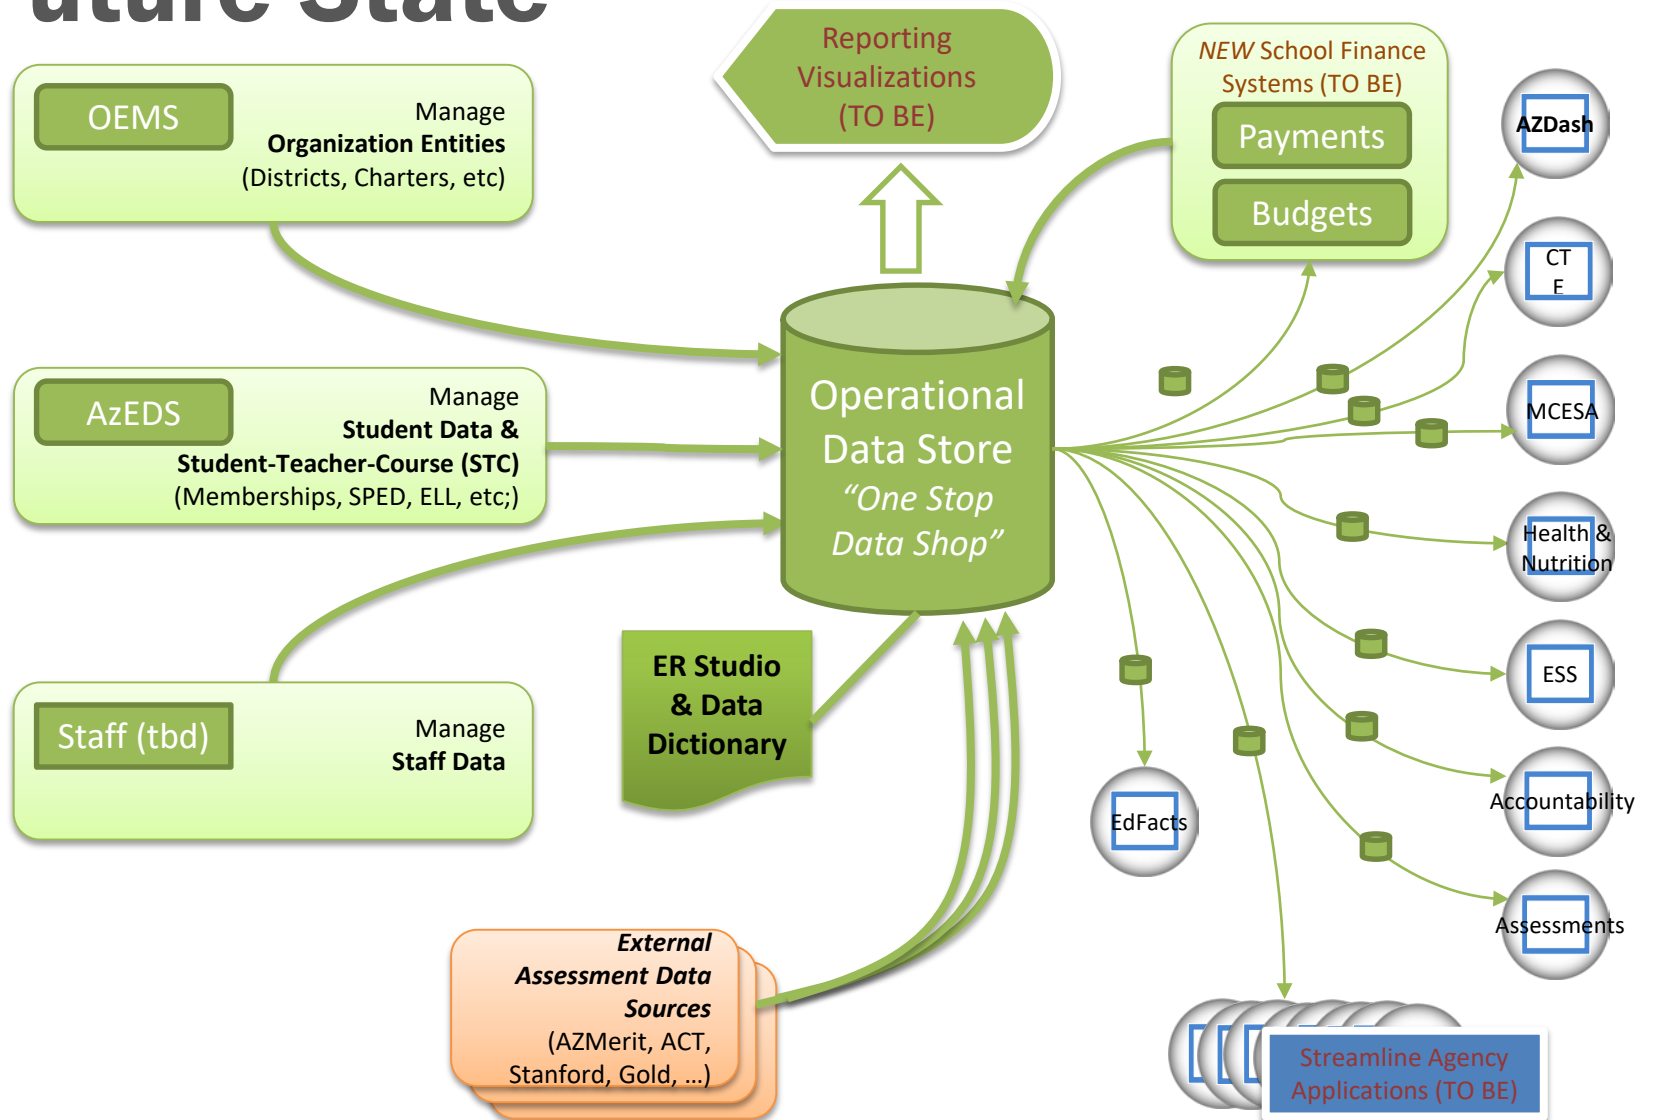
uture State

Reporting Visualizations (TO BE)

OEMS

Manage Organization Entities (Districts, Charters, etc)

NEW School Finance Systems (TO BE)

Payments

Budgets

AZDash

CT E

MCESA

Health & Nutrition

ESS

Accountability

Assessments

EdFacts

AzEDS

Manage Student Data & Student-Teacher-Course (STC) (Memberships, SPED, ELL, etc;)

Operational Data Store "One Stop Data Shop"

Staff (tbd)

Manage Staff Data

ER Studio & Data Dictionary

External Assessment Data Sources (AZMerit, ACT, Stanford, Gold, …)

Streamline Agency Applications (TO BE)